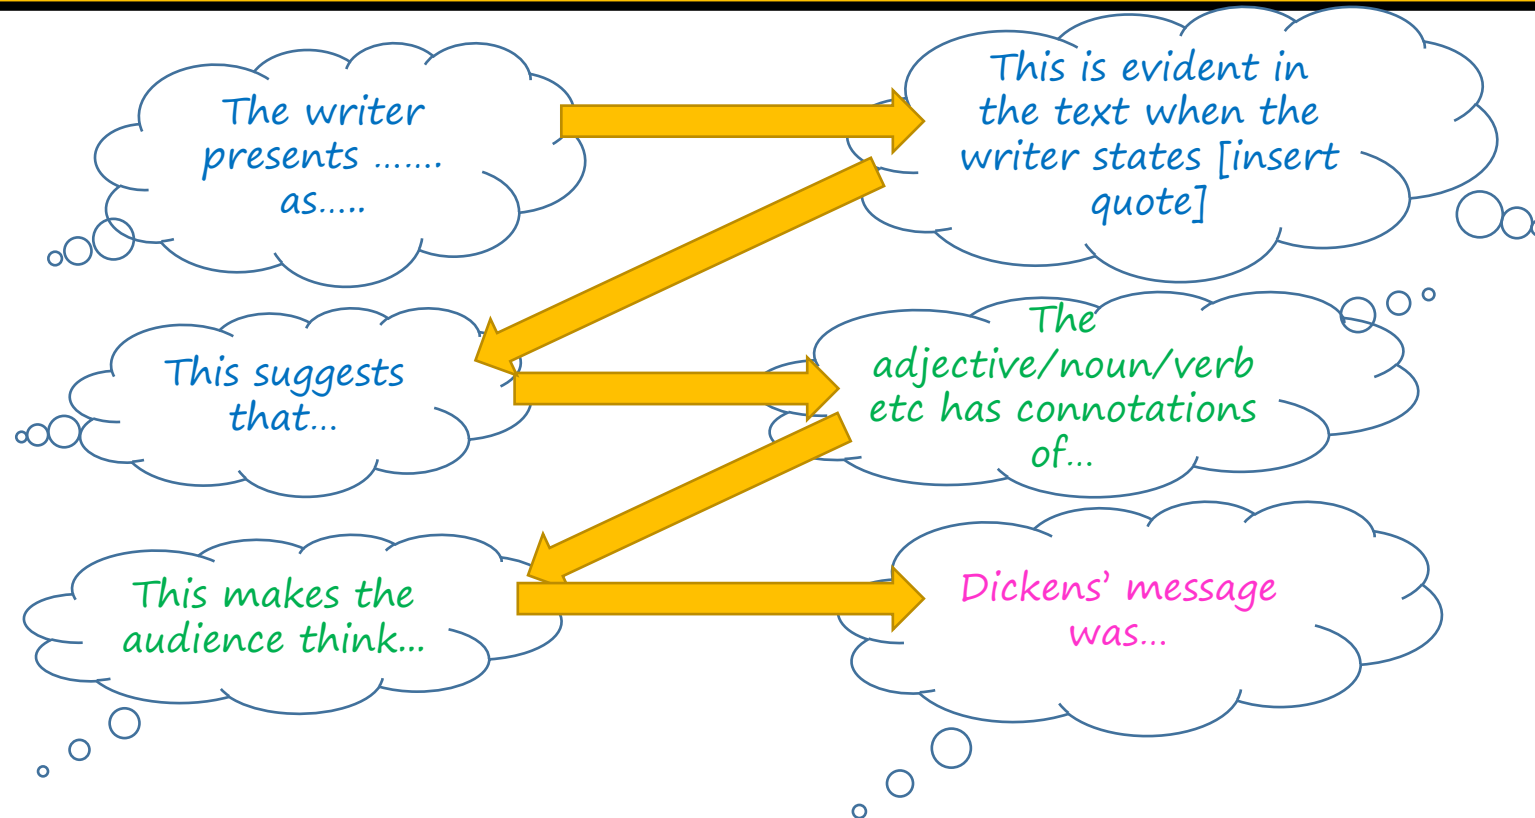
The writer presents ……. as…..

This is evident in the text when the writer states [insert quote]

This suggests that…

The adjective/noun/verb etc has connotations of…

This makes the audience think…

Dickens’ message was…